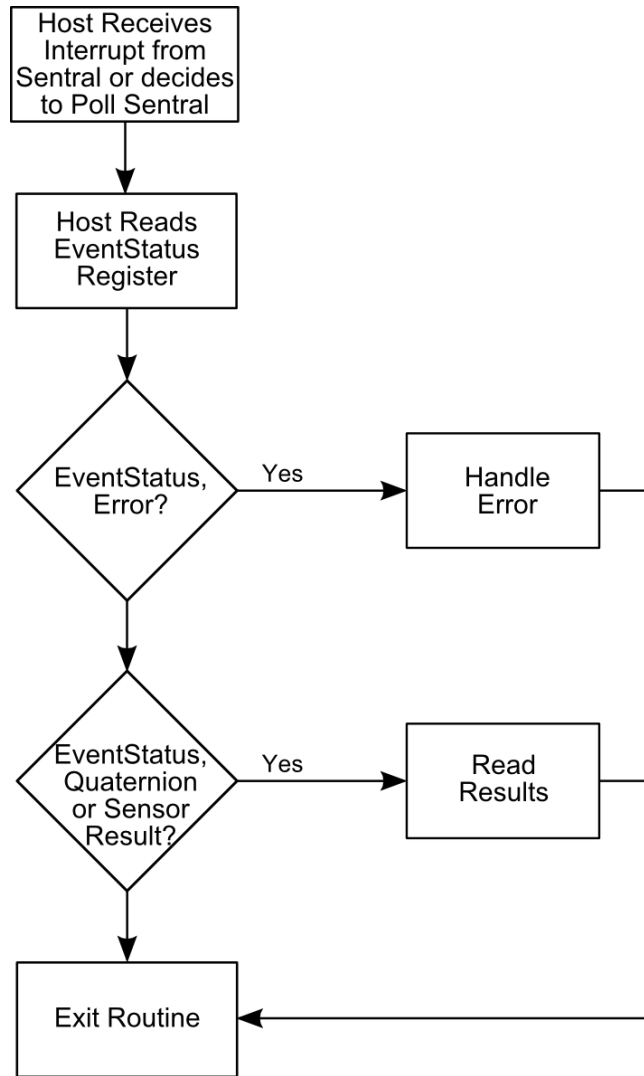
Host Receives Interrupt from Sentral or decides to Poll Sentral

Host Reads EventStatus Register

EventStatus, Error?

Yes

Handle Error

EventStatus, Quaternion or Sensor Result?

Yes

Read Results

Exit Routine